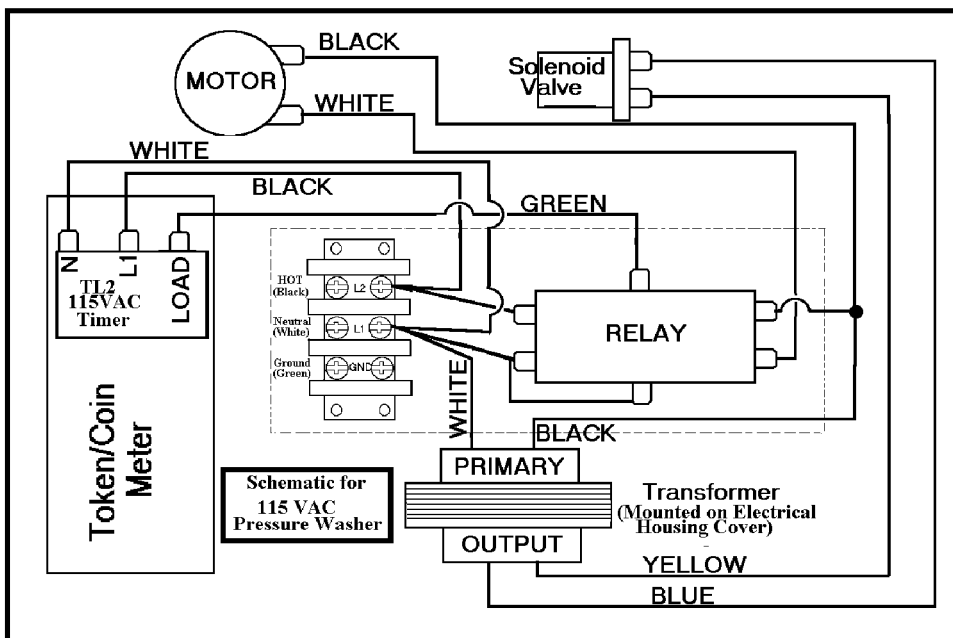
MOTOR
BLACK
WHITE
Solenoid Valve
WHITE
BLACK
GREEN
N
L1
LOAD
TL2 115VAC Timer
HOT (Black)
L2
Neutral (White)
L1
Ground (Green)
GND
RELAY
WHITE
BLACK
Token/Coin Meter
Schematic for 115 VAC Pressure Washer
PRIMARY
Transformer (Mounted on Electrical Housing Cover)
OUTPUT
YELLOW
BLUE